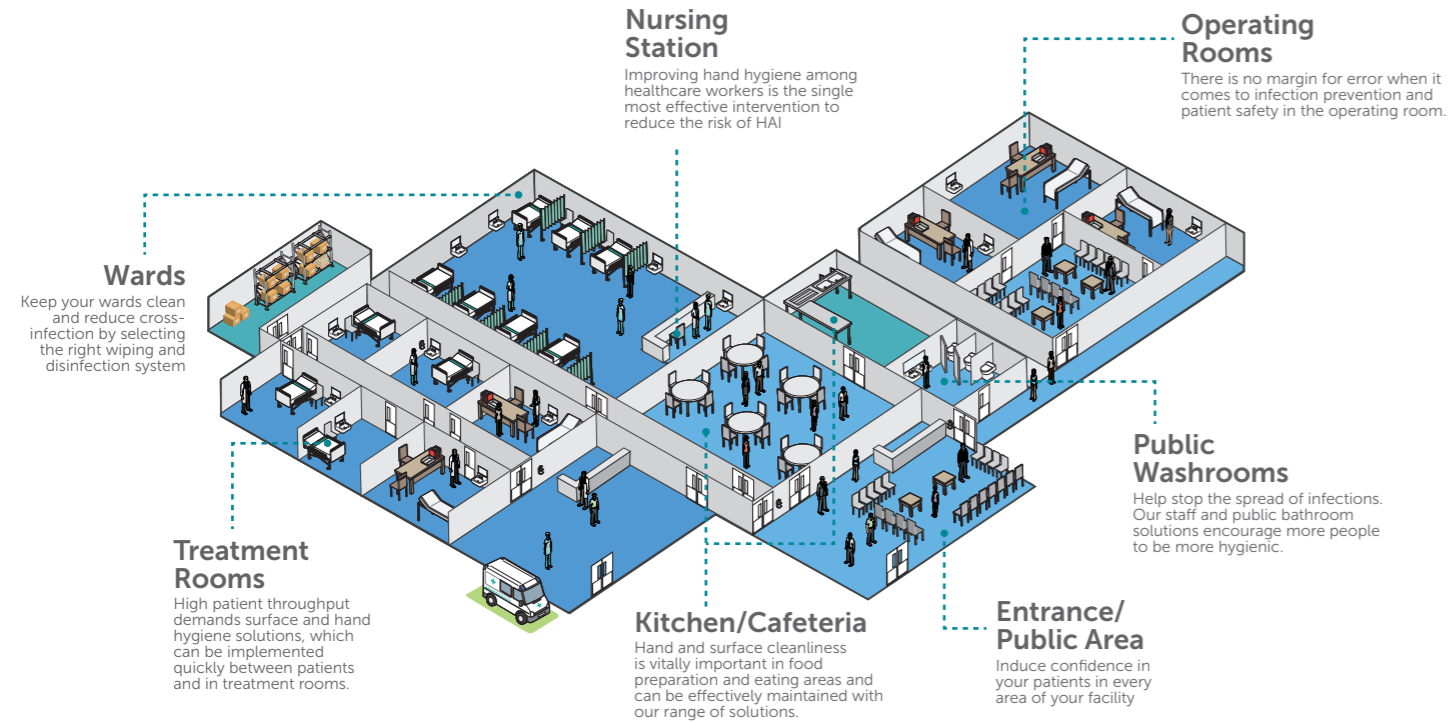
Nursing Station
Improving hand hygiene among healthcare workers is the single most effective intervention to reduce the risk of HAI

Operating Rooms
There is no margin for error when it comes to infection prevention and patient safety in the operating room.

Wards
Keep your wards clean and reduce cross-infection by selecting the right wiping and disinfection system

Public Washrooms
Help stop the spread of infections. Our staff and public bathroom solutions encourage more people to be more hygienic.

Treatment Rooms
High patient throughput demands surface and hand hygiene solutions, which can be implemented quickly between patients and in treatment rooms.

Kitchen/Cafeteria
Hand and surface cleanliness is vitally important in food preparation and eating areas and can be effectively maintained with our range of solutions.

Entrance/ Public Area
Induce confidence in your patients in every area of your facility